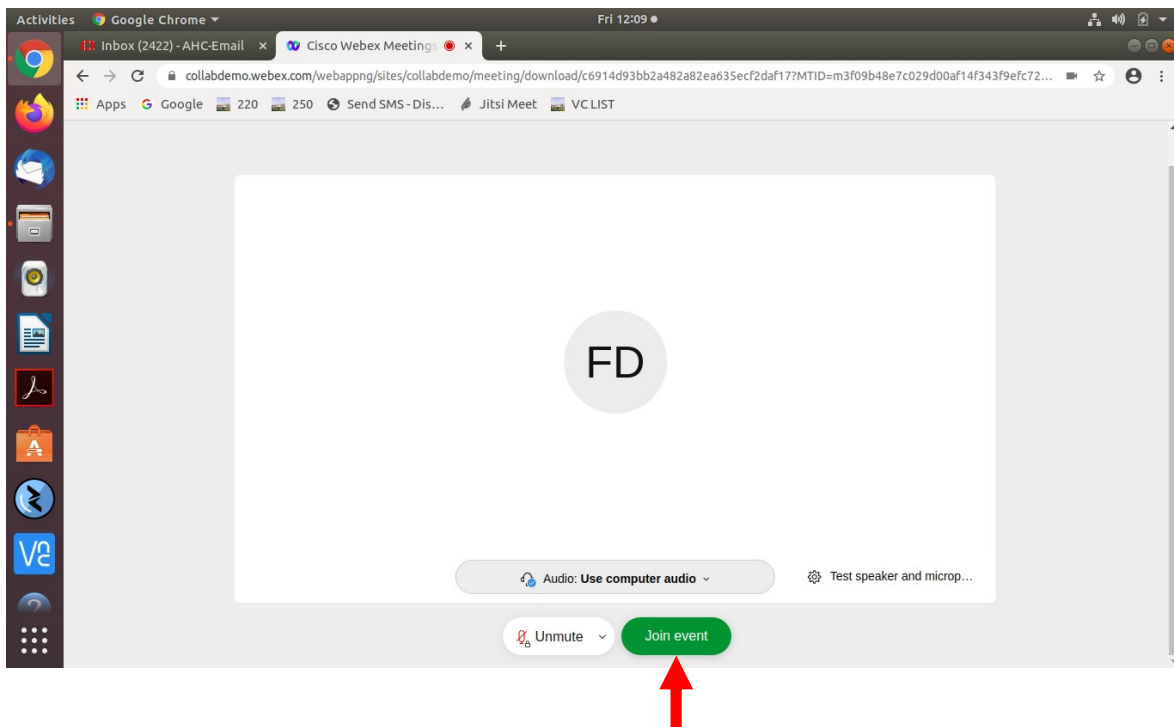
Activities Google Chrome ▾ Fri 12:09 ●

Inbox (2422) - AHC-Email ×
Cisco Webex Meetings ×
+

collabdemo.webex.com/webappng/sites/collabdemo/meeting/download/c6914d93bb2a482a82ea635ecf2daf17?MTID=m3f09b48e7c029d00af14f343f9efc72...

Apps Google 220 250 Send SMS - Dis... Jitsi Meet VC LIST

FD

Audio: Use computer audio

Test speaker and microp...

Unmute

Join event